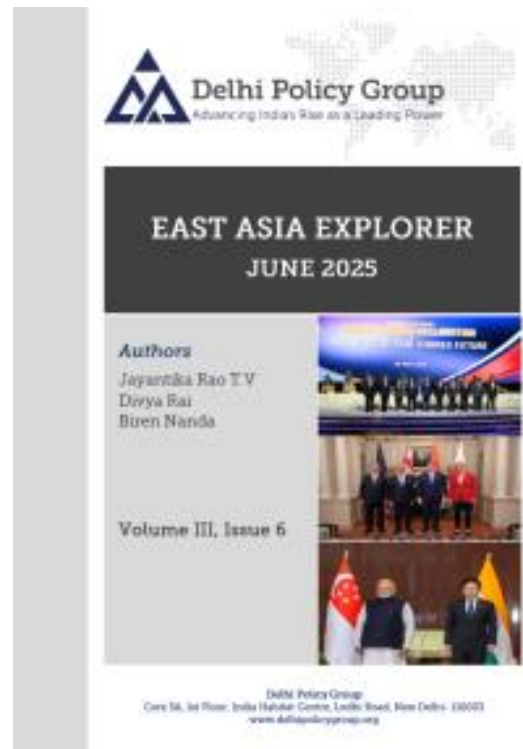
Delhi Policy Group
Advancing India's Rise as a Leading Power

EAST ASIA EXPLORER
JUNE 2025

Authors
Jayantika Rao T.V
Divya Rai
Biren Nanda

Volume III, Issue 6

Delhi Policy Group
Core 5A, 1st Floor, India Habitat Centre, Lodhi Road, New Delhi - 110003
www.delhipolicygroup.org